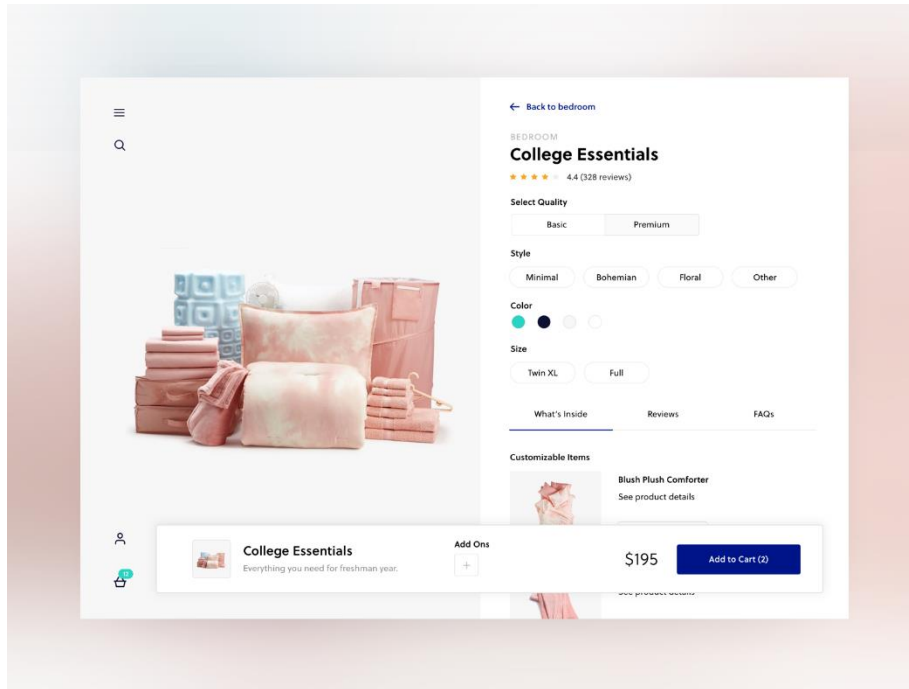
← Back to bedroom

BEDROOM

College Essentials

★★★★★ 4.4 (328 reviews)

Select Quality

Basic | Premium

Style

Minimal | Bohemian | Floral | Other

Color

Size

Twin XL | Full

What's Inside | Reviews | FAQs

Customizable Items

Blush Plush Comforter

See product details

See product details

12

College Essentials

Everything you need for freshman year.

Add Ons

+

$195

Add to Cart (2)